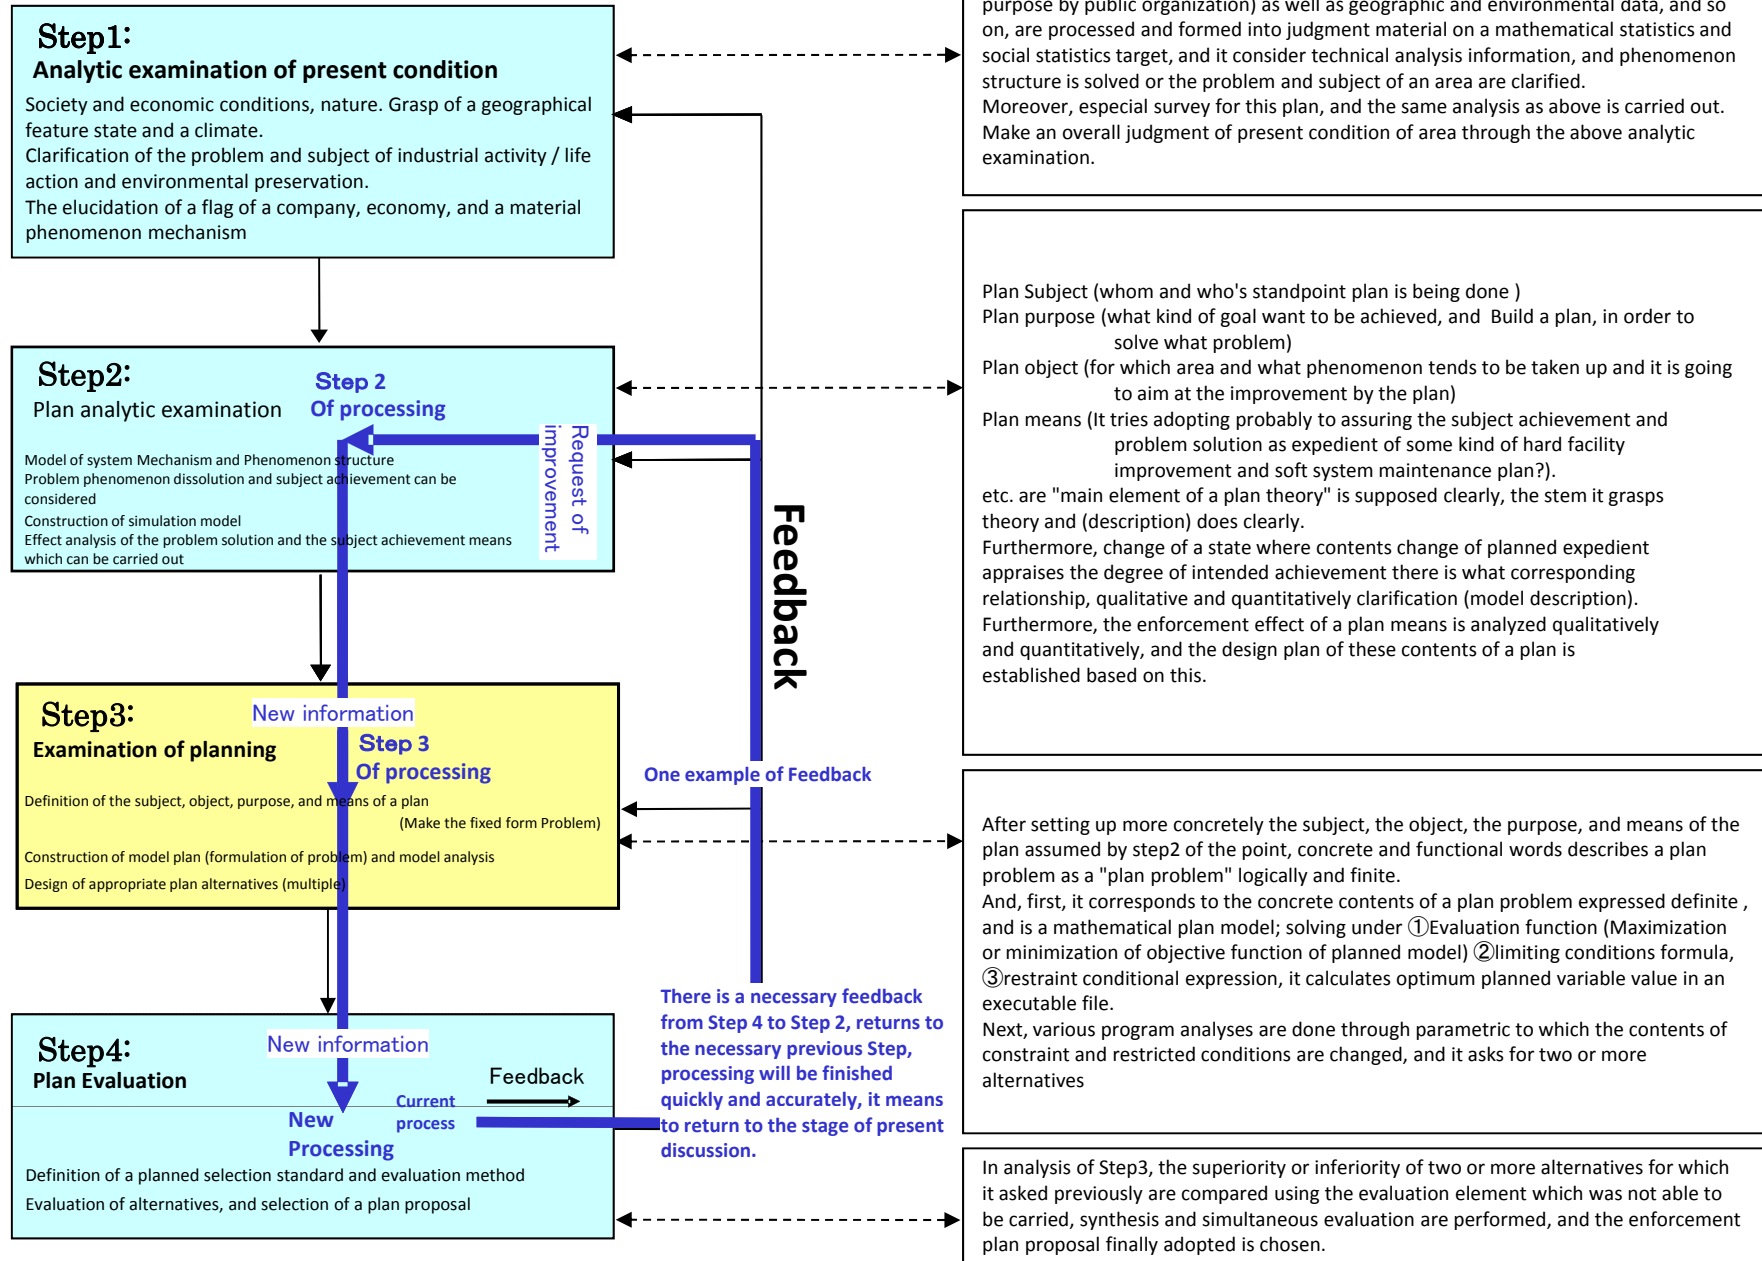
Step1:
Analytic examination of present condition
Society and economic conditions, nature. Grasp of a geographical feature state and a climate.
Clarification of the problem and subject of industrial activity / life action and environmental preservation.
The elucidation of a flag of a company, economy, and a material phenomenon mechanism

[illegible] purpose by public organization) as well as geographic and environmental data, and so on, are processed and formed into judgment material on a mathematical statistics and social statistics target, and it consider technical analysis information, and phenomenon structure is solved or the problem and subject of an area are clarified.
Moreover, especial survey for this plan, and the same analysis as above is carried out.
Make an overall judgment of present condition of area through the above analytic examination.

Step2:
Plan analytic examination
Step 2
Of processing
Model of system Mechanism and Phenomenon structure
Problem phenomenon dissolution and subject achievement can be considered
Construction of simulation model
Effect analysis of the problem solution and the subject achievement means which can be carried out

Request of improvement

Feedback

Plan Subject (whom and who's standpoint plan is being done )
Plan purpose (what kind of goal want to be achieved, and Build a plan, in order to solve what problem)
Plan object (for which area and what phenomenon tends to be taken up and it is going to aim at the improvement by the plan)
Plan means (It tries adopting probably to assuring the subject achievement and problem solution as expedient of some kind of hard facility improvement and soft system maintenance plan?).
etc. are "main element of a plan theory" is supposed clearly, the stem it grasps theory and (description) does clearly.
Furthermore, change of a state where contents change of planned expedient appraises the degree of intended achievement there is what corresponding relationship, qualitative and quantitatively clarification (model description).
Furthermore, the enforcement effect of a plan means is analyzed qualitatively and quantitatively, and the design plan of these contents of a plan is established based on this.

Step3:
Examination of planning
New information
Step 3
Of processing
Definition of the subject, object, purpose, and means of a plan
(Make the fixed form Problem)
Construction of model plan (formulation of problem) and model analysis
Design of appropriate plan alternatives (multiple)

One example of Feedback

After setting up more concretely the subject, the object, the purpose, and means of the plan assumed by step2 of the point, concrete and functional words describes a plan problem as a "plan problem" logically and finite.
And, first, it corresponds to the concrete contents of a plan problem expressed definite , and is a mathematical plan model; solving under ①Evaluation function (Maximization or minimization of objective function of planned model) ②limiting conditions formula, ③restraint conditional expression, it calculates optimum planned variable value in an executable file.
Next, various program analyses are done through parametric to which the contents of constraint and restricted conditions are changed, and it asks for two or more alternatives

There is a necessary feedback from Step 4 to Step 2, returns to the necessary previous Step, processing will be finished quickly and accurately, it means to return to the stage of present discussion.

Step4:
Plan Evaluation
New information
Feedback
New Processing
Current process
Definition of a planned selection standard and evaluation method
Evaluation of alternatives, and selection of a plan proposal

In analysis of Step3, the superiority or inferiority of two or more alternatives for which it asked previously are compared using the evaluation element which was not able to be carried, synthesis and simultaneous evaluation are performed, and the enforcement plan proposal finally adopted is chosen.